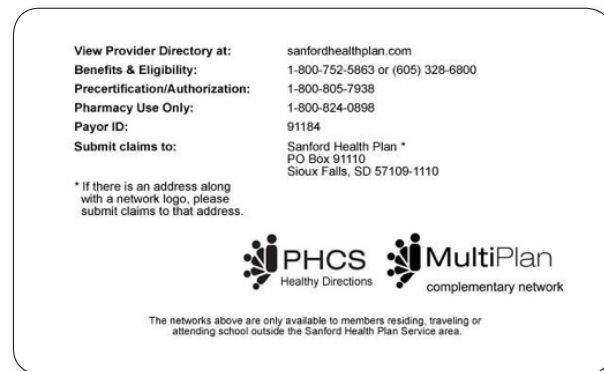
| | |
|---|---|
| **View Provider Directory at:** | sanfordhealthplan.com |
| **Benefits & Eligibility:** | 1-800-752-5863 or (605) 328-6800 |
| **Precertification/Authorization:** | 1-800-805-7938 |
| **Pharmacy Use Only:** | 1-800-824-0898 |
| **Payor ID:** | 91184 |
| **Submit claims to:** | Sanford Health Plan * PO Box 91110 Sioux Falls, SD 57109-1110 |

* If there is an address along with a network logo, please submit claims to that address.

PHCS
Healthy Directions

MultiPlan
complementary network

The networks above are only available to members residing, traveling or attending school outside the Sanford Health Plan Service area.